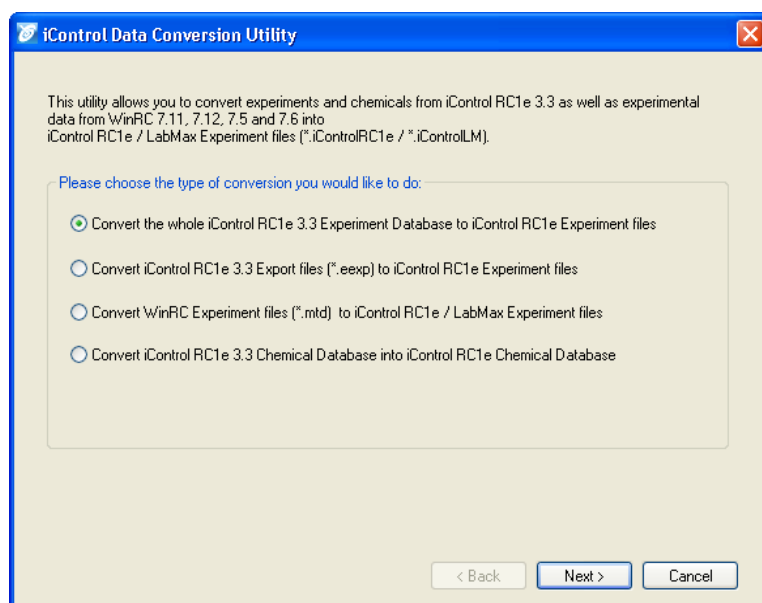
iControl Data Conversion Utility

This utility allows you to convert experiments and chemicals from iControl RC1e 3.3 as well as experimental data from WinRC 7.11, 7.12, 7.5 and 7.6 into iControl RC1e / LabMax Experiment files (*.iControlRC1e / *.iControlLM).

Please choose the type of conversion you would like to do:

Convert the whole iControl RC1e 3.3 Experiment Database to iControl RC1e Experiment files

Convert iControl RC1e 3.3 Export files (*.eexp) to iControl RC1e Experiment files

Convert WinRC Experiment files (*.mtd) to iControl RC1e / LabMax Experiment files

Convert iControl RC1e 3.3 Chemical Database into iControl RC1e Chemical Database

< Back
Next >
Cancel